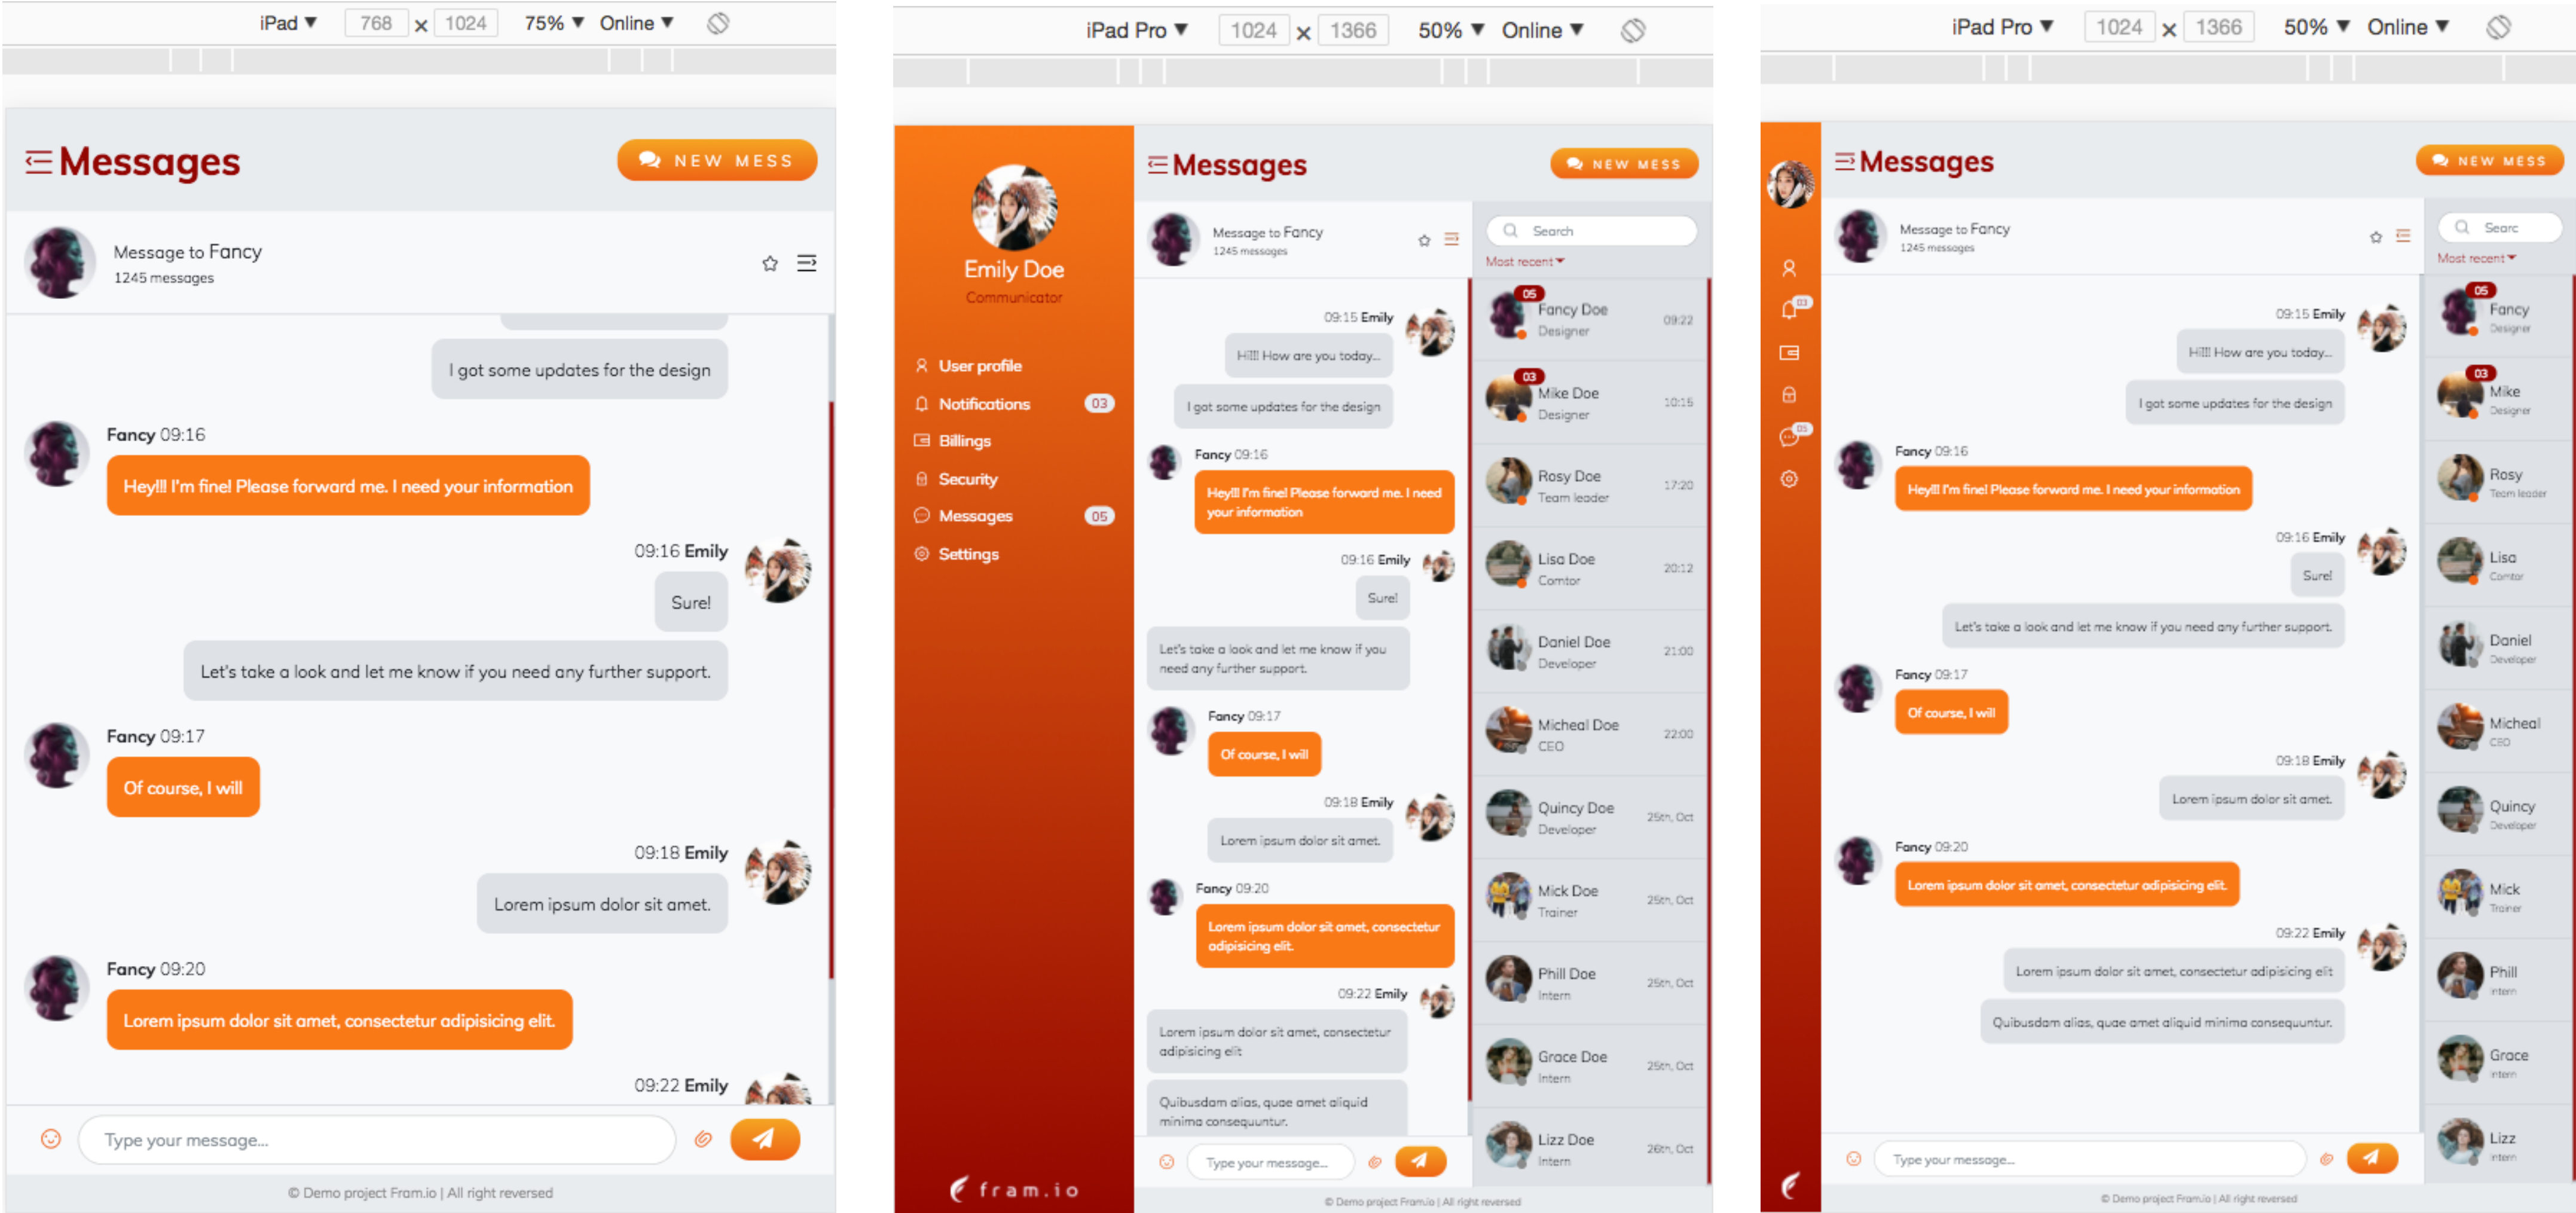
iPad ▼ 768 × 1024 75% ▼ Online ▼

Messages

NEW MESS

Message to Fancy
1245 messages

I got some updates for the design

Fancy 09:16
Hey!!! I'm fine! Please forward me. I need your information

09:16 Emily
Sure!

Let's take a look and let me know if you need any further support.

Fancy 09:17
Of course, I will

09:18 Emily
Lorem ipsum dolor sit amet.

Fancy 09:20
Lorem ipsum dolor sit amet, consectetur adipisicing elit.

09:22 Emily

Type your message...

© Demo project Fram.io | All right reversed

iPad Pro ▼ 1024 × 1366 50% ▼ Online ▼

Emily Doe
Communicator

User profile
Notifications 03
Billings
Security
Messages 05
Settings

fram.io

Messages

NEW MESS

Message to Fancy
1245 messages

Search
Most recent

09:15 Emily
Hi!!! How are you today...
I got some updates for the design

Fancy 09:16
Hey!!! I'm fine! Please forward me. I need your information

09:16 Emily
Sure!
Let's take a look and let me know if you need any further support.

Fancy 09:17
Of course, I will

09:18 Emily
Lorem ipsum dolor sit amet.

Fancy 09:20
Lorem ipsum dolor sit amet, consectetur adipisicing elit.

09:22 Emily
Lorem ipsum dolor sit amet, consectetur adipisicing elit
Quibusdam alias, quae amet aliquid minima consequuntur.

Type your message...

© Demo project Fram.io | All right reversed

05 Fancy Doe Designer 09:22
03 Mike Doe Designer 10:15
Rosy Doe Team leader 17:20
Lisa Doe Comtor 20:12
Daniel Doe Developer 21:00
Micheal Doe CEO 22:00
Quincy Doe Developer 25th, Oct
Mick Doe Trainer 25th, Oct
Phill Doe Intern 25th, Oct
Grace Doe Intern 25th, Oct
Lizz Doe Intern 26th, Oct

iPad Pro ▼ 1024 × 1366 50% ▼ Online ▼

Messages

NEW MESS

Message to Fancy
1245 messages

Searc
Most recent

09:15 Emily
Hi!!! How are you today...
I got some updates for the design

Fancy 09:16
Hey!!! I'm fine! Please forward me. I need your information

09:16 Emily
Sure!
Let's take a look and let me know if you need any further support.

Fancy 09:17
Of course, I will

09:18 Emily
Lorem ipsum dolor sit amet.

Fancy 09:20
Lorem ipsum dolor sit amet, consectetur adipisicing elit.

09:22 Emily
Lorem ipsum dolor sit amet, consectetur adipisicing elit
Quibusdam alias, quae amet aliquid minima consequuntur.

Type your message...

© Demo project Fram.io | All right reversed

05 Fancy Designer
03 Mike Designer
Rosy Team leader
Lisa Comtor
Daniel Developer
Micheal CEO
Quincy Developer
Mick Trainer
Phill Intern
Grace Intern
Lizz Intern